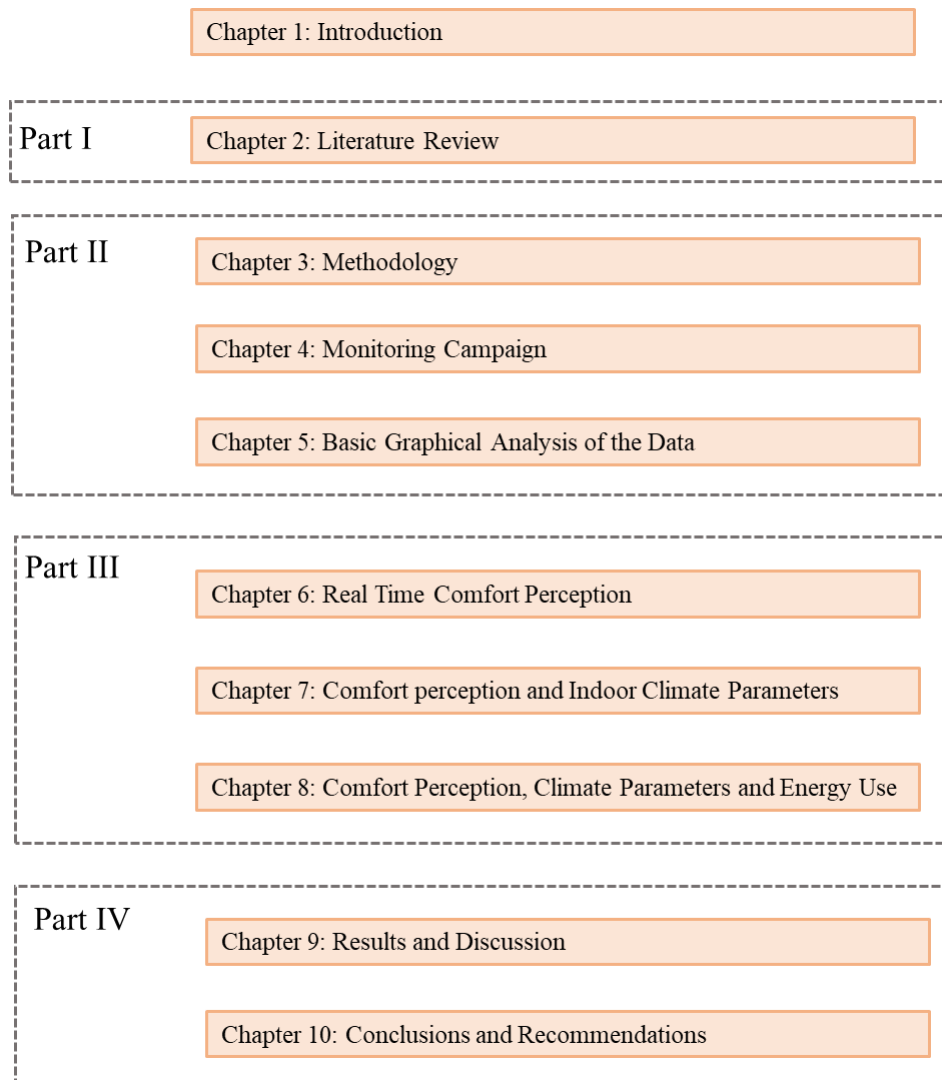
Chapter 1: Introduction

Part I
Chapter 2: Literature Review

Part II
Chapter 3: Methodology

Chapter 4: Monitoring Campaign

Chapter 5: Basic Graphical Analysis of the Data

Part III
Chapter 6: Real Time Comfort Perception

Chapter 7: Comfort perception and Indoor Climate Parameters

Chapter 8: Comfort Perception, Climate Parameters and Energy Use

Part IV
Chapter 9: Results and Discussion

Chapter 10: Conclusions and Recommendations